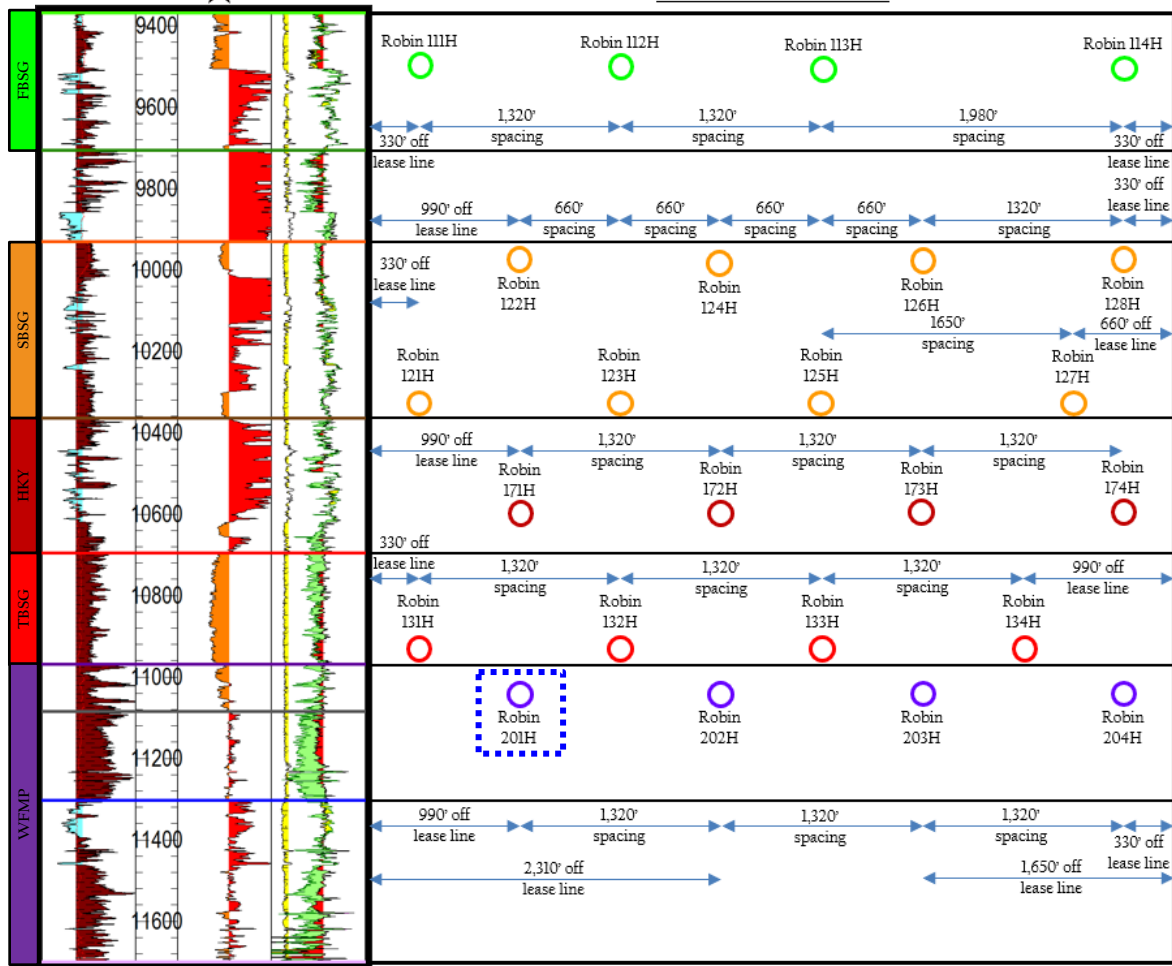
FBSG

9400

9600

9800

SBSG

10000

10200

HKY

10400

10600

TBSG

10800

WFMP

11000

11200

11400

11600

Robin 111H

Robin 112H

Robin 113H

Robin 114H

330' off lease line

1,320' spacing

1,320' spacing

1,980' spacing

330' off lease line

990' off lease line

660' spacing

660' spacing

660' spacing

660' spacing

1320' spacing

330' off lease line

330' off lease line

Robin 122H

Robin 124H

Robin 126H

Robin 128H

1650' spacing

660' off lease line

Robin 121H

Robin 123H

Robin 125H

Robin 127H

990' off lease line

1,320' spacing

1,320' spacing

1,320' spacing

Robin 171H

Robin 172H

Robin 173H

Robin 174H

330' off lease line

1,320' spacing

1,320' spacing

1,320' spacing

990' off lease line

Robin 131H

Robin 132H

Robin 133H

Robin 134H

Robin 201H

Robin 202H

Robin 203H

Robin 204H

990' off lease line

1,320' spacing

1,320' spacing

1,320' spacing

330' off lease line

2,310' off lease line

1,650' off lease line